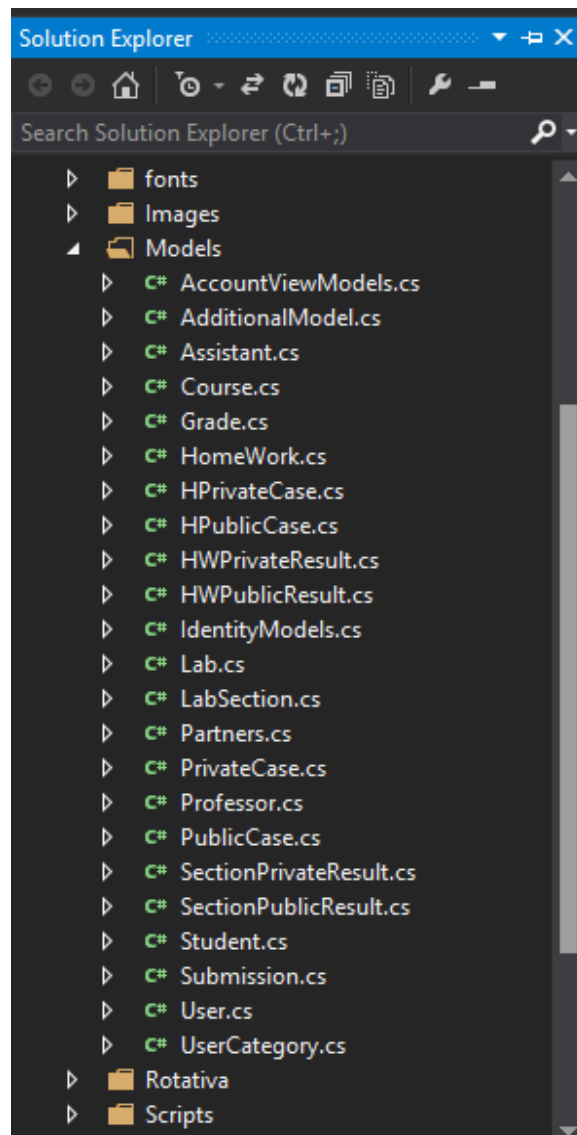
Solution Explorer

Search Solution Explorer (Ctrl+;)

fonts
Images
Models
C# AccountViewModels.cs
C# AdditionalModel.cs
C# Assistant.cs
C# Course.cs
C# Grade.cs
C# HomeWork.cs
C# HPrivateCase.cs
C# HPublicCase.cs
C# HWPrivateResult.cs
C# HWPublicResult.cs
C# IdentityModels.cs
C# Lab.cs
C# LabSection.cs
C# Partners.cs
C# PrivateCase.cs
C# Professor.cs
C# PublicCase.cs
C# SectionPrivateResult.cs
C# SectionPublicResult.cs
C# Student.cs
C# Submission.cs
C# User.cs
C# UserCategory.cs
Rotativa
Scripts